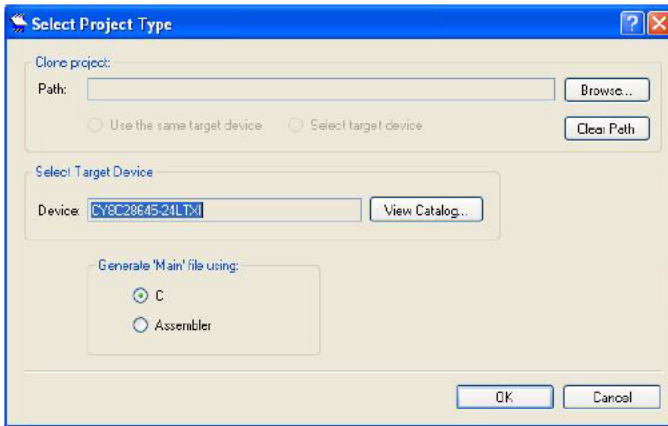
Select Project Type

Clone project:

Path:

Browse...

Use the same target device

Select target device

Clear Path

Select Target Device

Device: CY8C28645-24LTXI

View Catalog...

Generate 'Main' file using:

C

Assembler

OK

Cancel